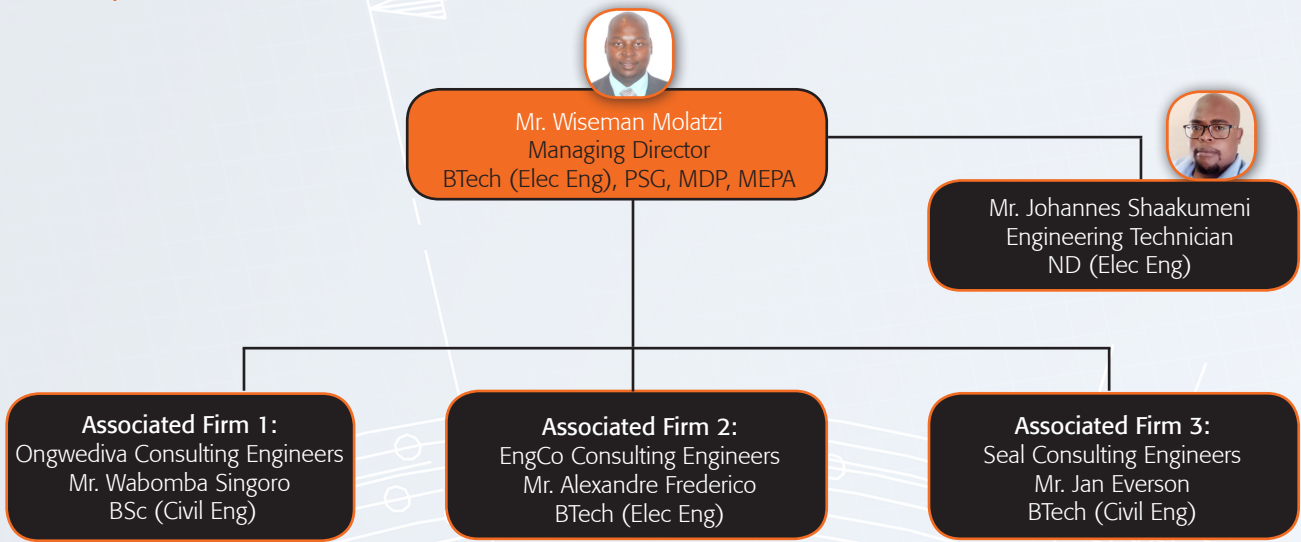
Mr. Wiseman Molatzi
Managing Director
BTech (Elec Eng), PSG, MDP, MEPA

Mr. Johannes Shaakumeni
Engineering Technician
ND (Elec Eng)

Associated Firm 1:
Ongwediva Consulting Engineers
Mr. Wabomba Singoro
BSc (Civil Eng)

Associated Firm 2:
EngCo Consulting Engineers
Mr. Alexandre Frederico
BTech (Elec Eng)

Associated Firm 3:
Seal Consulting Engineers
Mr. Jan Everson
BTech (Civil Eng)